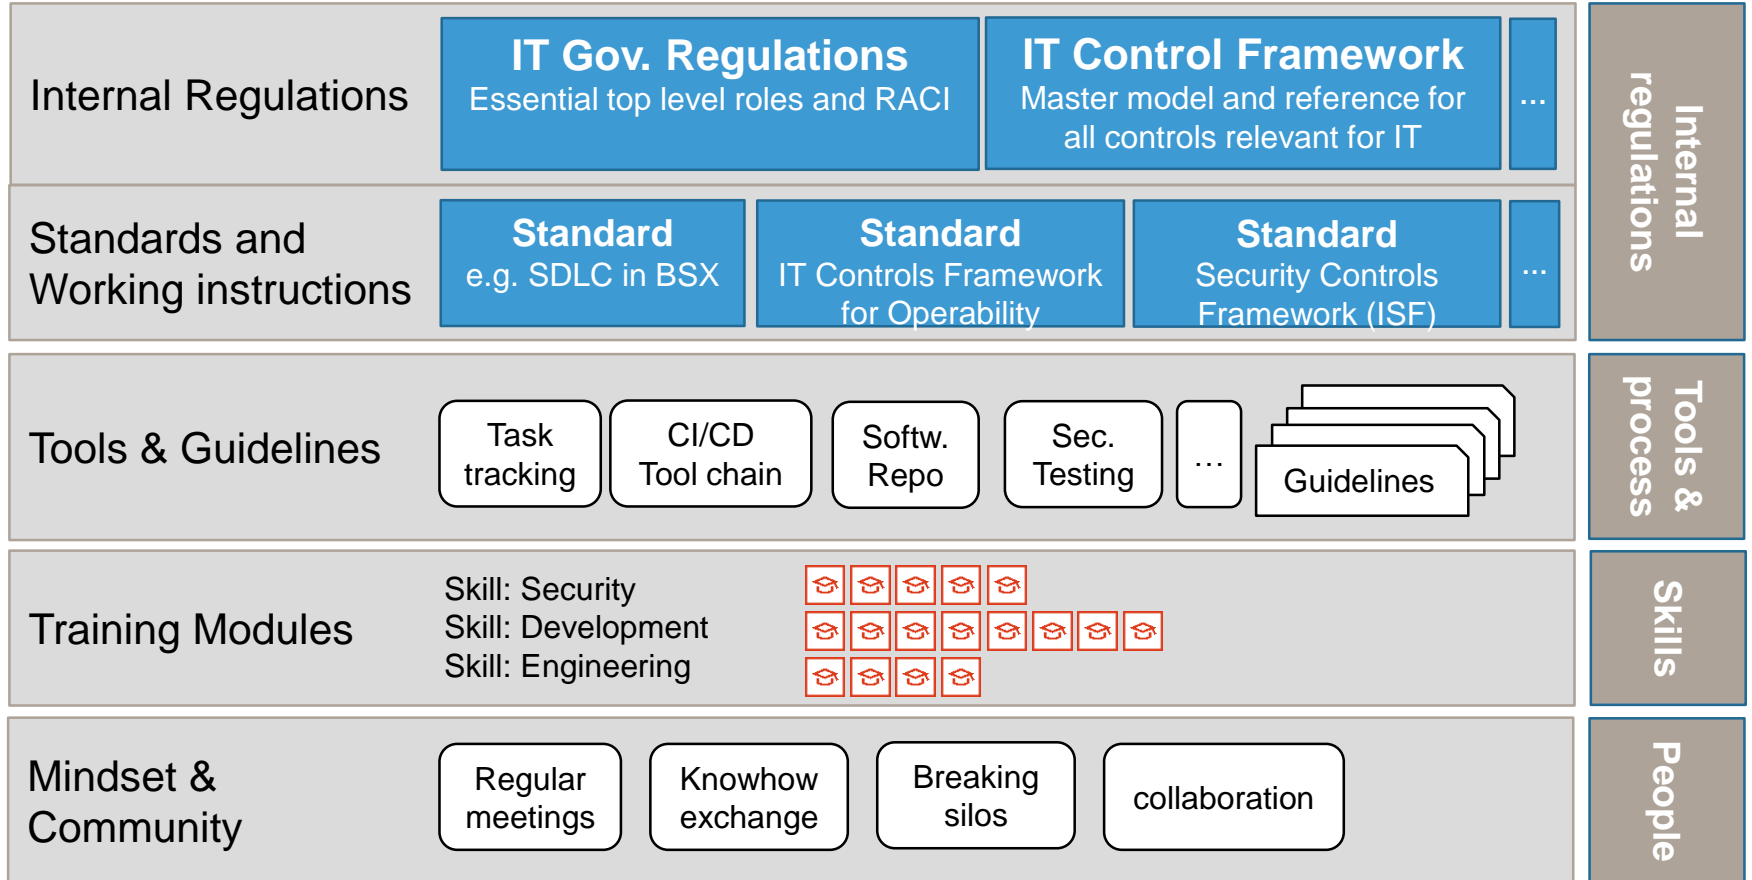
Internal Regulations

IT Gov. Regulations
Essential top level roles and RACI

IT Control Framework
Master model and reference for all controls relevant for IT

...

Internal regulations

Standards and Working instructions

Standard
e.g. SDLC in BSX

Standard
IT Controls Framework for Operability

Standard
Security Controls Framework (ISF)

...

Tools & Guidelines

Task tracking

CI/CD Tool chain

Softw. Repo

Sec. Testing

...

Guidelines

Tools & process

Training Modules

Skill: Security
Skill: Development
Skill: Engineering

Skills

Mindset & Community

Regular meetings

Knowhow exchange

Breaking silos

collaboration

People